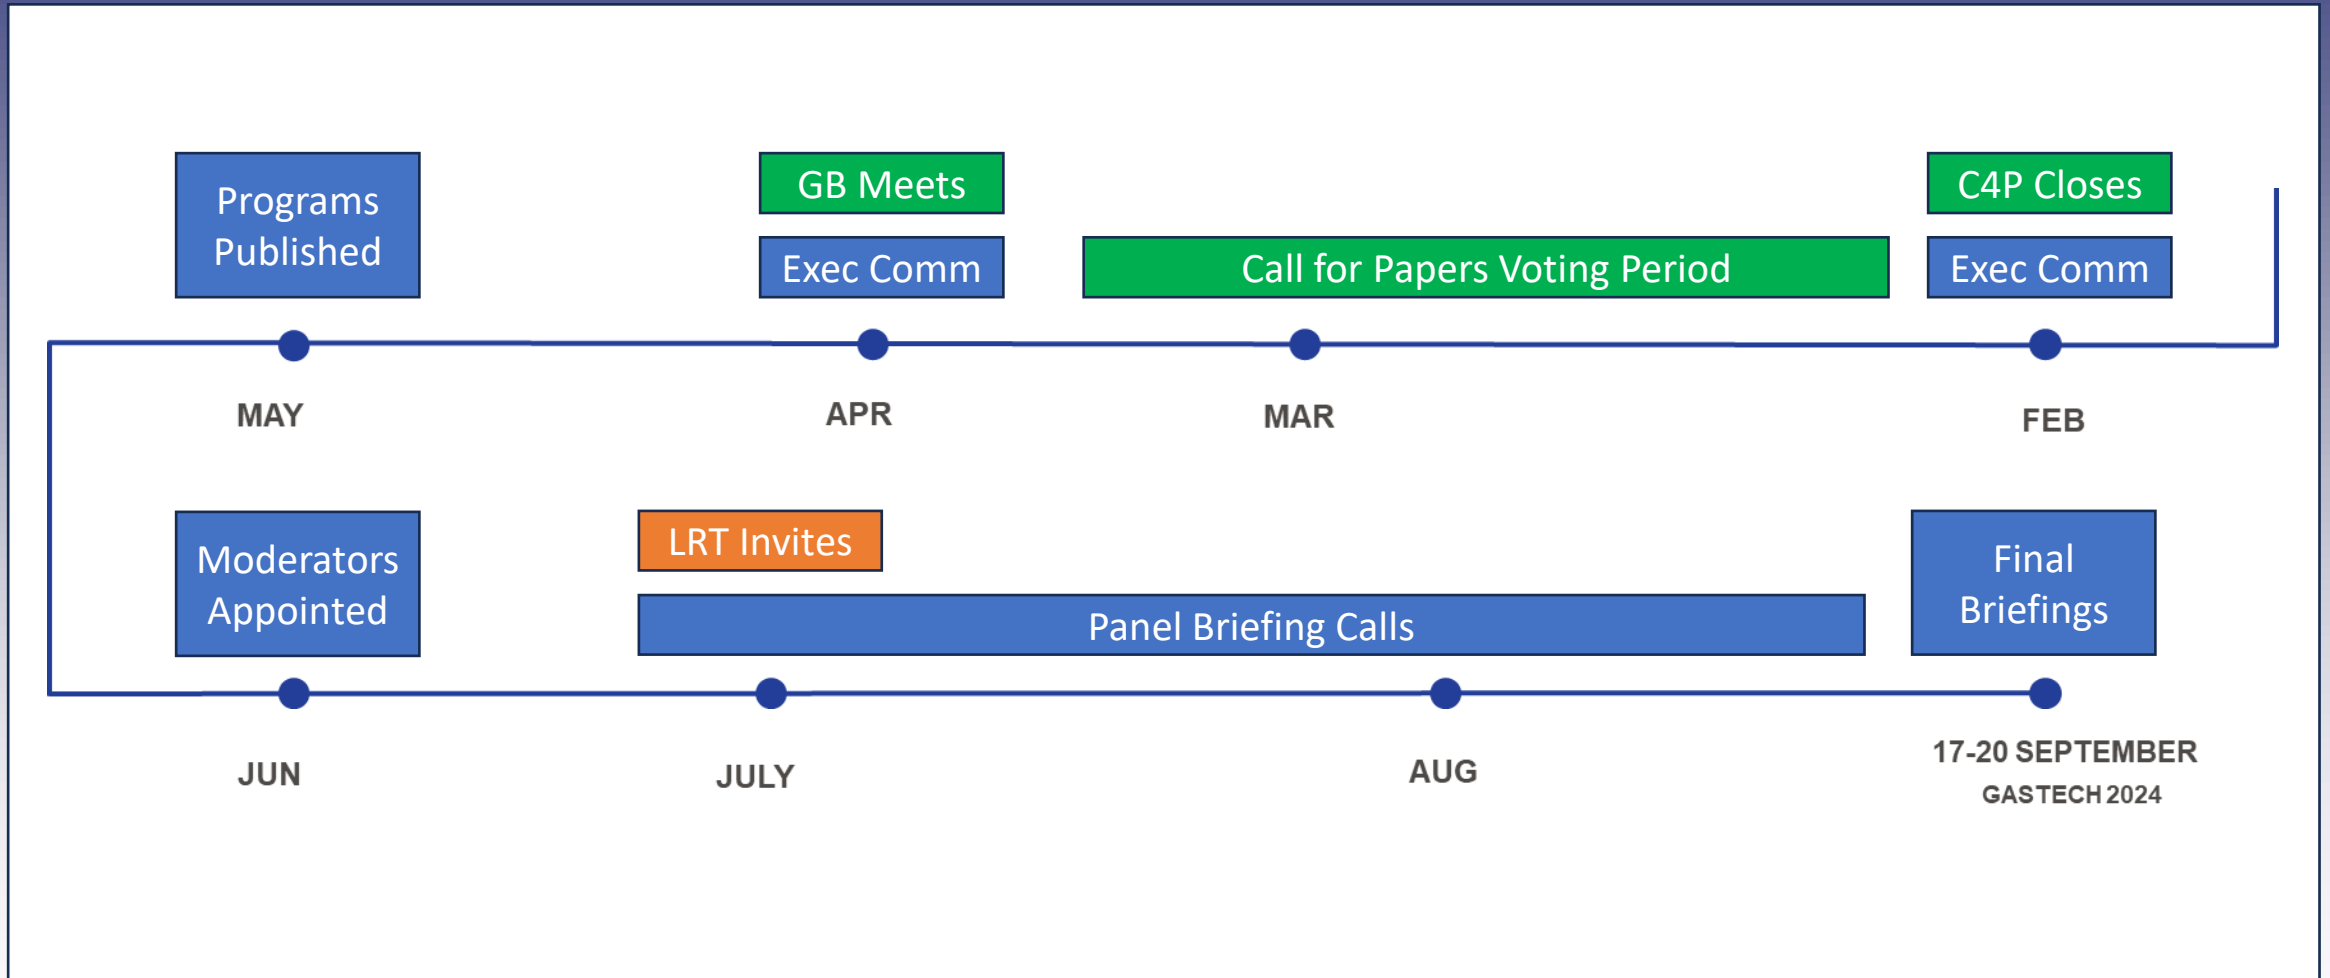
C4P Closes
Exec Comm
FEB

Call for Papers Voting Period
MAR

GB Meets
Exec Comm
APR

Programs Published
MAY

Moderators Appointed
JUN

LRT Invites
Panel Briefing Calls
JULY

AUG

Final Briefings
17-20 SEPTEMBER
GASTECH 2024